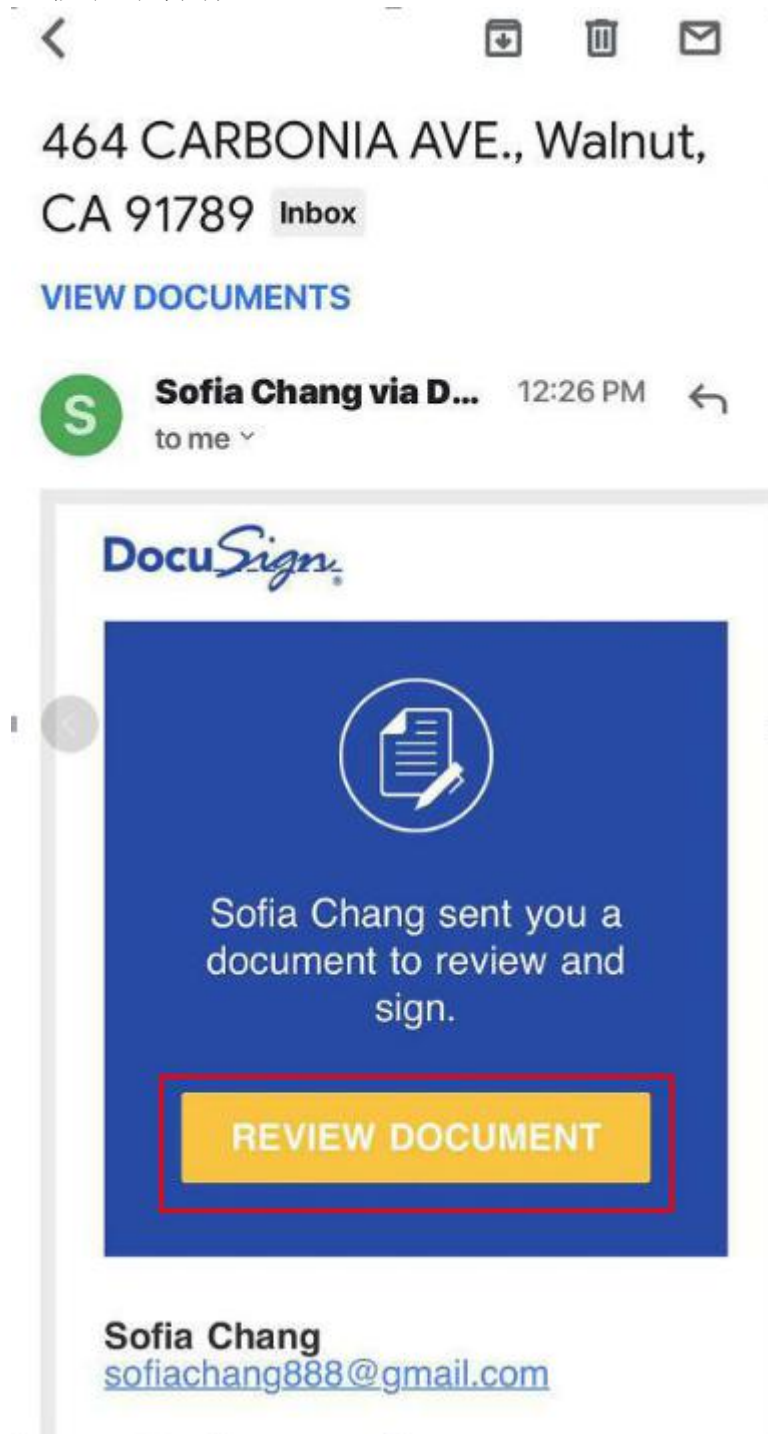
464 CARBONIA AVE., Walnut, CA 91789 Inbox

VIEW DOCUMENTS

S

Sofia Chang via D... 12:26 PM

to me

DocuSign

Sofia Chang sent you a document to review and sign.

REVIEW DOCUMENT

Sofia Chang
sofiachang888@gmail.com